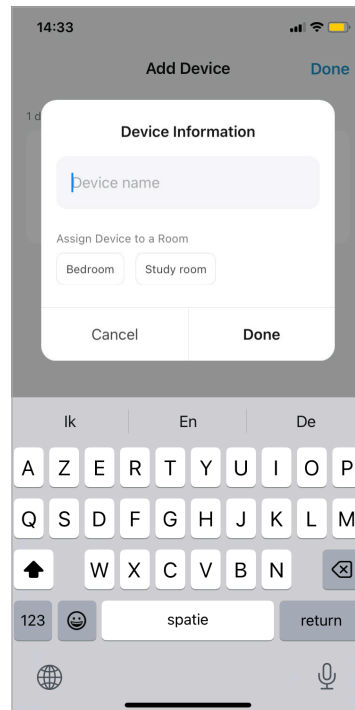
14:33

Add Device

Done

1 d

Device Information

Device name

Assign Device to a Room

Bedroom

Study room

Cancel

Done

Ik

En

De

A Z E R T Y U I O P

Q S D F G H J K L M

W X C V B N

123

spatie

return